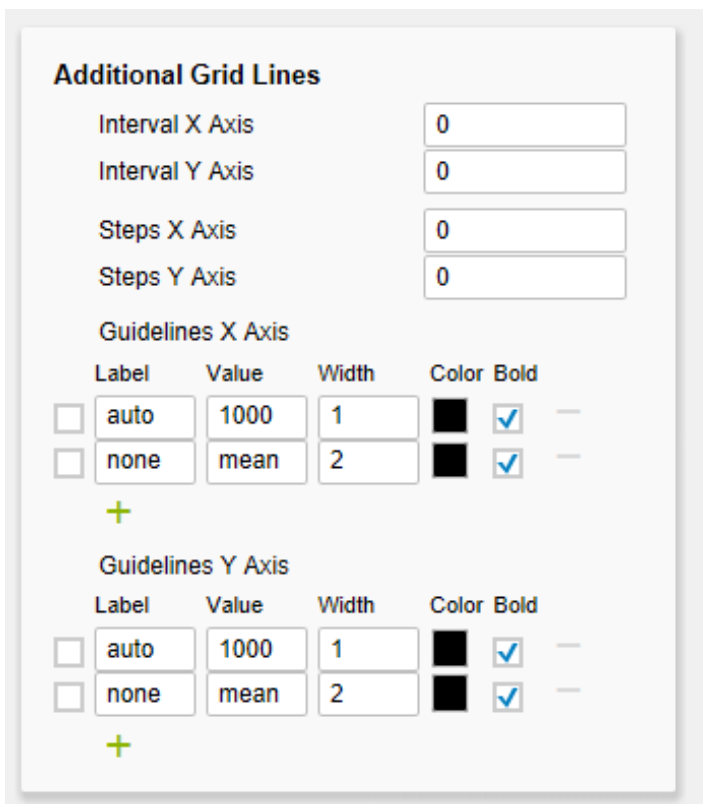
**Additional Grid Lines**

Interval X Axis 0
Interval Y Axis 0

Steps X Axis 0
Steps Y Axis 0

Guidelines X Axis

| Label | Value | Width | Color | Bold |
|---|---|---|---|---|
| auto | 1000 | 1 | | ✓ |
| none | mean | 2 | | ✓ |

+

Guidelines Y Axis

| Label | Value | Width | Color | Bold |
|---|---|---|---|---|
| auto | 1000 | 1 | | ✓ |
| none | mean | 2 | | ✓ |

+